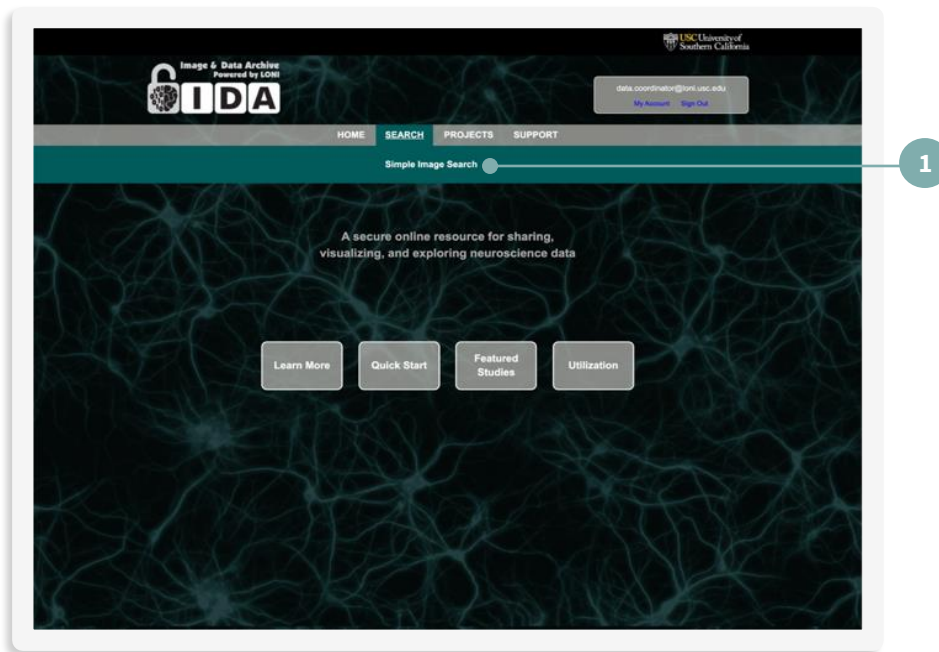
USC University of Southern California

Image & Data Archive
Powered by LONI
IDA

data.coordinator@loni.usc.edu
My Account Sign Out

HOME SEARCH PROJECTS SUPPORT

Simple Image Search

1

A secure online resource for sharing, visualizing, and exploring neuroscience data

Learn More

Quick Start

Featured Studies

Utilization